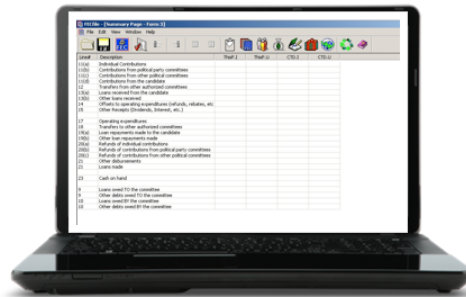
FECfile - [Summary Page - Form 3]

File Edit View Window Help

| Line# | Description | ThisP.1 | ThisP.(c) | CTD.1 | CTD.(c) |
|---|---|---|---|---|---|
| 11(a) | Individual Contributions | | | | |
| 11(b) | Contributions from political party committees | | | | |
| 11(c) | Contributions from other political committees | | | | |
| 11(d) | Contributions from the candidate | | | | |
| 12 | Transfers from other authorized committees | | | | |
| 13(a) | Loans received from the candidate | | | | |
| 13(b) | Other loans received | | | | |
| 14 | Offsets to operating expenditures (refunds, rebates, etc | | | | |
| 15 | Other Receipts (Dividends, Interest, etc.) | | | | |
| 17 | Operating expenditures | | | | |
| 18 | Transfers to other authorized committees | | | | |
| 19(a) | Loan repayments made to the candidate | | | | |
| 19(b) | Other loan repayments made | | | | |
| 20(a) | Refunds of individual contributions | | | | |
| 20(b) | Refunds of contributions from political party committees | | | | |
| 20(c) | Refunds of contributions from other political committees | | | | |
| 21 | Other disbursements | | | | |
| | Loans made | | | | |
| 23 | Cash on hand | | | | |
| 9 | Loans owed TO the committee | | | | |
| 9 | Other debts owed TO the committee | | | | |
| 10 | Loans owed BY the committee | | | | |
| 10 | Other debts owed BY the committee | | | | |